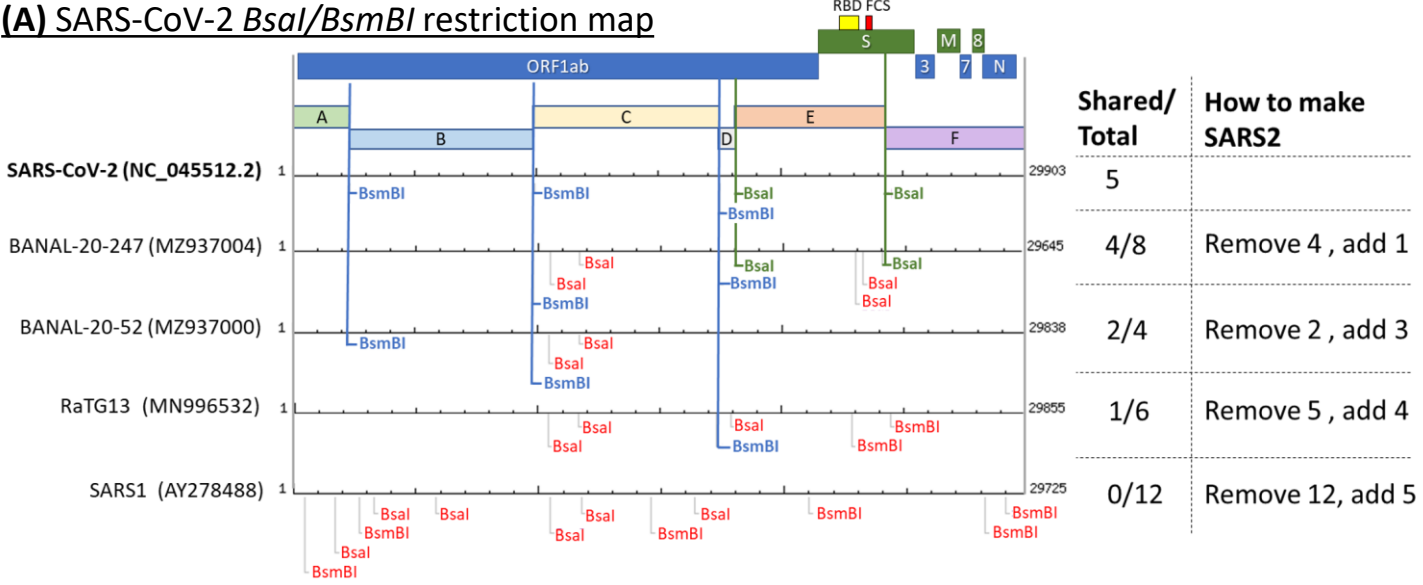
**(A)** SARS-CoV-2 *BsaI/BsmBI* restriction map

RBD FCS

S M 8

ORF1ab 3 7 N

A B C D E F

SARS-CoV-2 (NC_045512.2) 1 29903
BsmBI BsmBI BsaI BsaI
BsmBI

BANAL-20-247 (MZ937004) 1 29645
BsaI BsaI BsaI
BsmBI BsmBI BsaI

BANAL-20-52 (MZ937000) 1 29838
BsmBI BsaI
BsaI
BsmBI

RaTG13 (MN996532) 1 29855
BsaI BsaI BsmBI
BsaI BsmBI
BsmBI

SARS1 (AY278488) 1 29725
BsaI BsaI BsaI BsaI BsmBI BsmBI
BsmBI BsaI BsmBI BsmBI
BsaI BsaI
BsmBI

| Shared/ Total | How to make SARS2 |
|---|---|
| 5 | |
| 4/8 | Remove 4 , add 1 |
| 2/4 | Remove 2 , add 3 |
| 1/6 | Remove 5 , add 4 |
| 0/12 | Remove 12, add 5 |